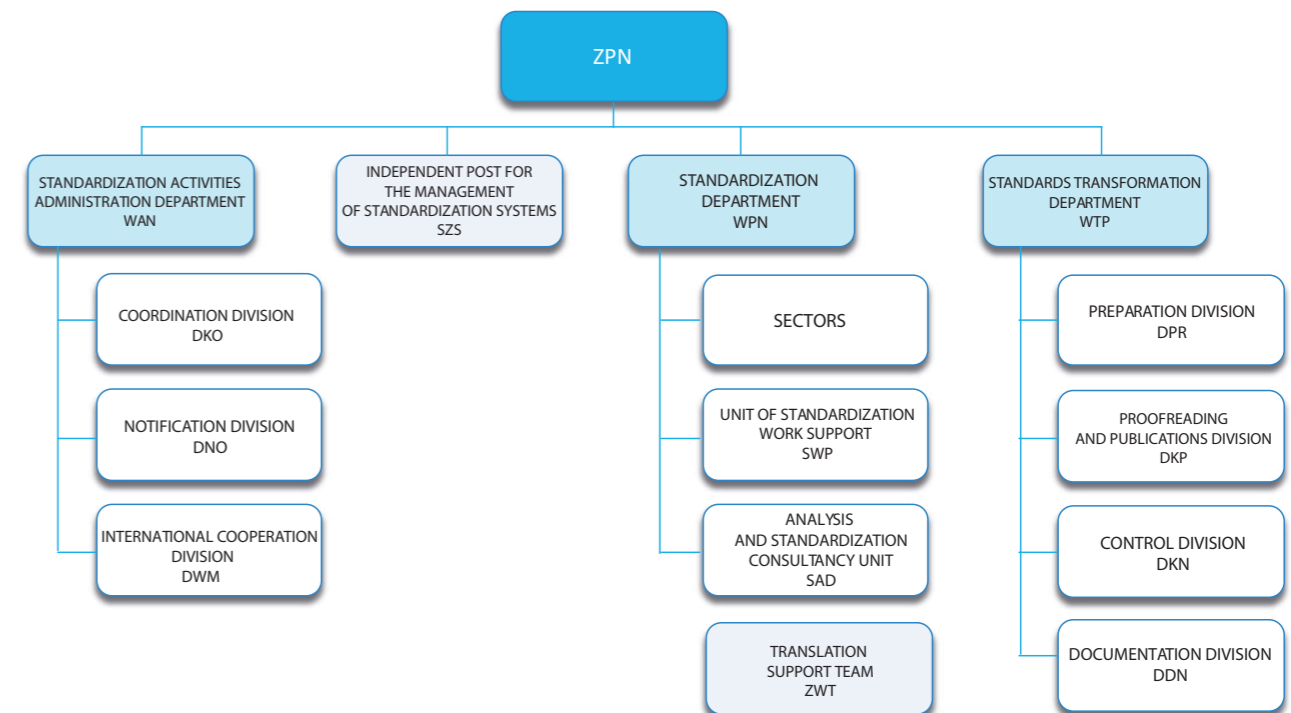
ZPN

STANDARDIZATION ACTIVITIES ADMINISTRATION DEPARTMENT WAN

COORDINATION DIVISION DKO

NOTIFICATION DIVISION DNO

INTERNATIONAL COOPERATION DIVISION DWM

INDEPENDENT POST FOR THE MANAGEMENT OF STANDARDIZATION SYSTEMS SZS

STANDARDIZATION DEPARTMENT WPN

SECTORS

UNIT OF STANDARDIZATION WORK SUPPORT SWP

ANALYSIS AND STANDARDIZATION CONSULTANCY UNIT SAD

TRANSLATION SUPPORT TEAM ZWT

STANDARDS TRANSFORMATION DEPARTMENT WTP

PREPARATION DIVISION DPR

PROOFREADING AND PUBLICATIONS DIVISION DKP

CONTROL DIVISION DKN

DOCUMENTATION DIVISION DDN